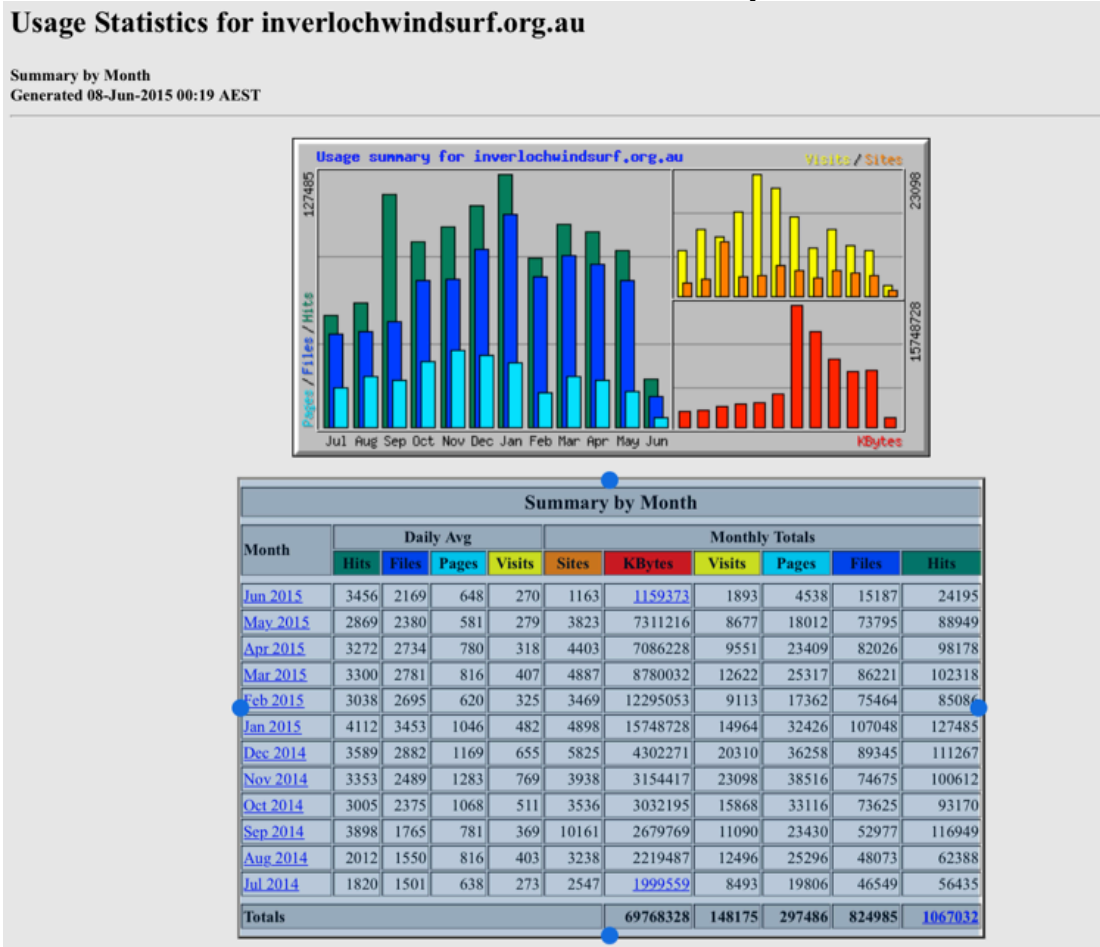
Usage Statistics for inverlochwindsurf.org.au

Summary by Month
Generated 08-Jun-2015 00:19 AEST

Usage summary for inverlochwindsurf.org.au

Visits / Sites

127485

23098

15748728

Pages / Files / Hits

Jul Aug Sep Oct Nov Dec Jan Feb Mar Apr May Jun

KBytes

Summary by Month

| Month | Daily Avg | | | | Monthly Totals | | | | | |
|---|---|---|---|---|---|---|---|---|---|---|
| | Hits | Files | Pages | Visits | Sites | KBytes | Visits | Pages | Files | Hits |
| Jun 2015 | 3456 | 2169 | 648 | 270 | 1163 | 1159373 | 1893 | 4538 | 15187 | 24195 |
| May 2015 | 2869 | 2380 | 581 | 279 | 3823 | 7311216 | 8677 | 18012 | 73795 | 88949 |
| Apr 2015 | 3272 | 2734 | 780 | 318 | 4403 | 7086228 | 9551 | 23409 | 82026 | 98178 |
| Mar 2015 | 3300 | 2781 | 816 | 407 | 4887 | 8780032 | 12622 | 25317 | 86221 | 102318 |
| Feb 2015 | 3038 | 2695 | 620 | 325 | 3469 | 12295053 | 9113 | 17362 | 75464 | 85086 |
| Jan 2015 | 4112 | 3453 | 1046 | 482 | 4898 | 15748728 | 14964 | 32426 | 107048 | 127485 |
| Dec 2014 | 3589 | 2882 | 1169 | 655 | 5825 | 4302271 | 20310 | 36258 | 89345 | 111267 |
| Nov 2014 | 3353 | 2489 | 1283 | 769 | 3938 | 3154417 | 23098 | 38516 | 74675 | 100612 |
| Oct 2014 | 3005 | 2375 | 1068 | 511 | 3536 | 3032195 | 15868 | 33116 | 73625 | 93170 |
| Sep 2014 | 3898 | 1765 | 781 | 369 | 10161 | 2679769 | 11090 | 23430 | 52977 | 116949 |
| Aug 2014 | 2012 | 1550 | 816 | 403 | 3238 | 2219487 | 12496 | 25296 | 48073 | 62388 |
| Jul 2014 | 1820 | 1501 | 638 | 273 | 2547 | 1999559 | 8493 | 19806 | 46549 | 56435 |
| Totals | | | | | | 69768328 | 148175 | 297486 | 824985 | 1067032 |